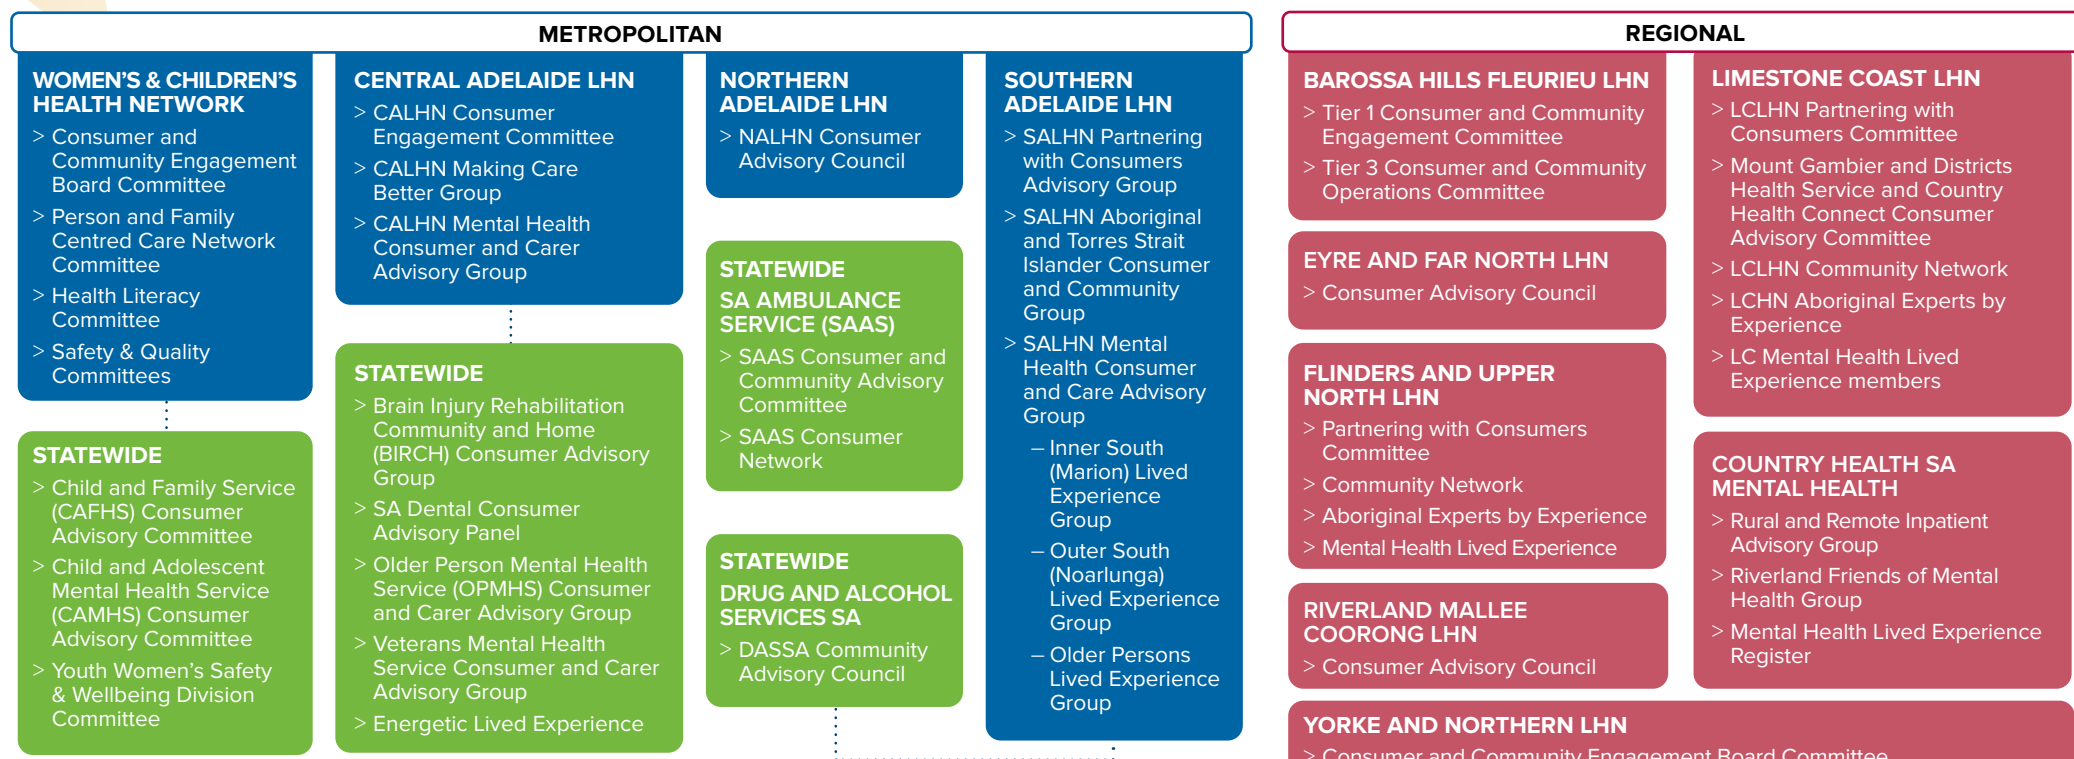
METROPOLITAN

WOMEN'S & CHILDREN'S HEALTH NETWORK
> Consumer and Community Engagement Board Committee
> Person and Family Centred Care Network Committee
> Health Literacy Committee
> Safety & Quality Committees

STATEWIDE
> Child and Family Service (CAFHS) Consumer Advisory Committee
> Child and Adolescent Mental Health Service (CAMHS) Consumer Advisory Committee
> Youth Women's Safety & Wellbeing Division Committee

CENTRAL ADELAIDE LHN
> CALHN Consumer Engagement Committee
> CALHN Making Care Better Group
> CALHN Mental Health Consumer and Carer Advisory Group

STATEWIDE
> Brain Injury Rehabilitation Community and Home (BIRCH) Consumer Advisory Group
> SA Dental Consumer Advisory Panel
> Older Person Mental Health Service (OPMHS) Consumer and Carer Advisory Group
> Veterans Mental Health Service Consumer and Carer Advisory Group
> Energetic Lived Experience

NORTHERN ADELAIDE LHN
> NALHN Consumer Advisory Council

STATEWIDE
SA AMBULANCE SERVICE (SAAS)
> SAAS Consumer and Community Advisory Committee
> SAAS Consumer Network

STATEWIDE
DRUG AND ALCOHOL SERVICES SA
> DASSA Community Advisory Council

SOUTHERN ADELAIDE LHN
> SALHN Partnering with Consumers Advisory Group
> SALHN Aboriginal and Torres Strait Islander Consumer and Community Group
> SALHN Mental Health Consumer and Care Advisory Group
– Inner South (Marion) Lived Experience Group
– Outer South (Noarlunga) Lived Experience Group
– Older Persons Lived Experience Group

REGIONAL

BAROSSA HILLS FLEURIEU LHN
> Tier 1 Consumer and Community Engagement Committee
> Tier 3 Consumer and Community Operations Committee

EYRE AND FAR NORTH LHN
> Consumer Advisory Council

FLINDERS AND UPPER NORTH LHN
> Partnering with Consumers Committee
> Community Network
> Aboriginal Experts by Experience
> Mental Health Lived Experience

RIVERLAND MALLEE COORONG LHN
> Consumer Advisory Council

LIMESTONE COAST LHN
> LCLHN Partnering with Consumers Committee
> Mount Gambier and Districts Health Service and Country Health Connect Consumer Advisory Committee
> LCLHN Community Network
> LCHN Aboriginal Experts by Experience
> LC Mental Health Lived Experience members

COUNTRY HEALTH SA MENTAL HEALTH
> Rural and Remote Inpatient Advisory Group
> Riverland Friends of Mental Health Group
> Mental Health Lived Experience Register

YORKE AND NORTHERN LHN
> Consumer and Community Engagement Board Committee